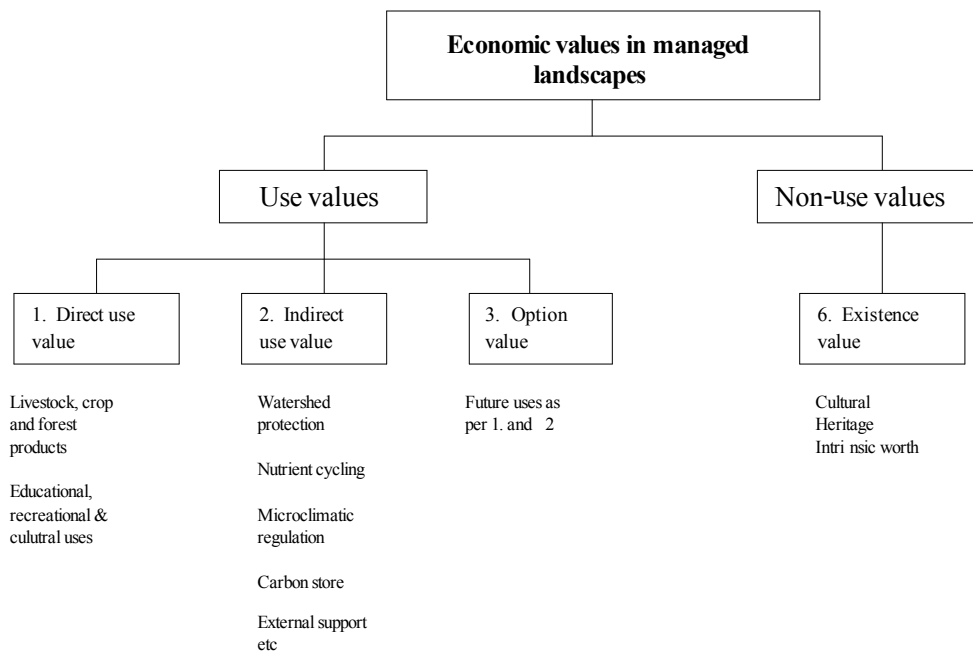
Economic values in managed landscapes

Use values

Non-use values

1. Direct use value

2. Indirect use value

3. Option value

6. Existence value

Livestock, crop and forest products

Educational, recreational & culitral uses

Watershed protection

Nutrient cycling

Microclimatic regulation

Carbon store

External support etc

Future uses as per 1. and 2

Cultural
Heritage
Intri nsic worth